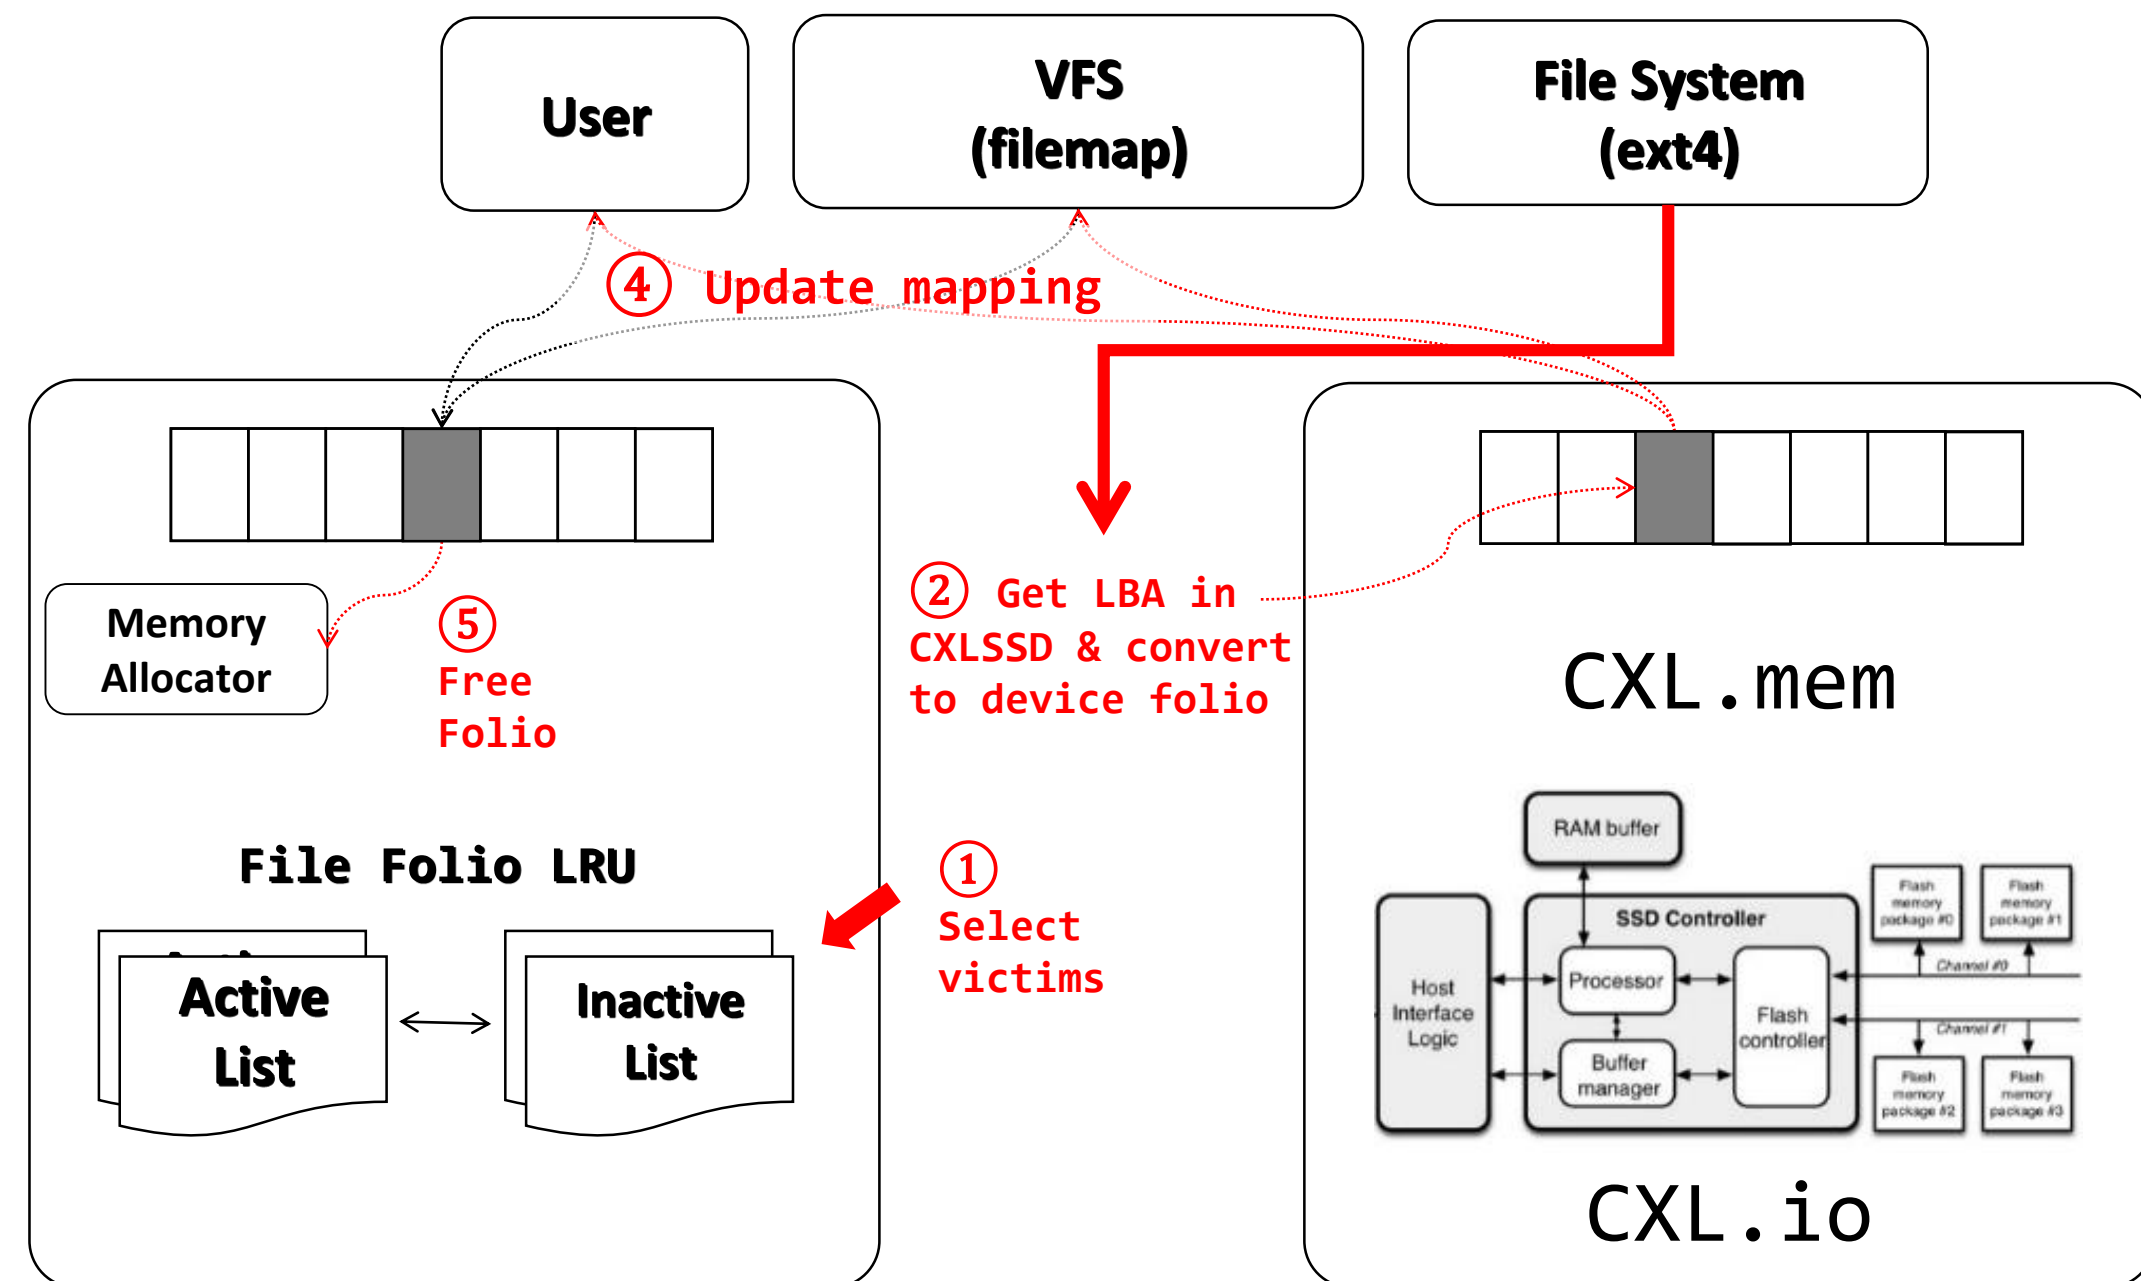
User

VFS (filemap)

File System (ext4)

④ Update mapping

Memory Allocator

⑤ Free Folio

② Get LBA in CXLSSD & convert to device folio

CXL.mem

File Folio LRU

Active List

Inactive List

① Select victims

RAM buffer

SSD Controller

Host Interface Logic

Processor

Buffer manager

Flash controller

Flash memory package #0

Flash memory package #1

Channel #0

Channel #1

Flash memory package #2

Flash memory package #3

CXL.io